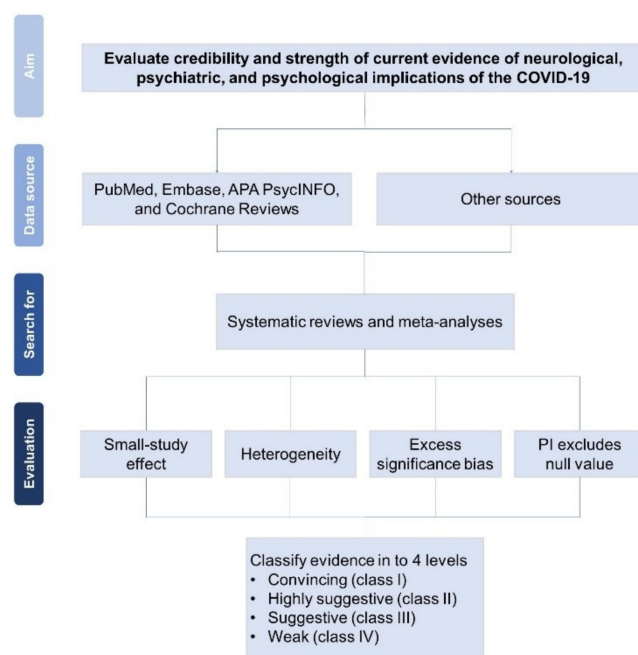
Aim

Evaluate credibility and strength of current evidence of neurological, psychiatric, and psychological implications of the COVID-19

Data source

PubMed, Embase, APA PsycINFO, and Cochrane Reviews

Other sources

Search for

Systematic reviews and meta-analyses

Evaluation

Small-study effect

Heterogeneity

Excess significance bias

PI excludes null value

Classify evidence in to 4 levels
• Convincing (class I)
• Highly suggestive (class II)
• Suggestive (class III)
• Weak (class IV)